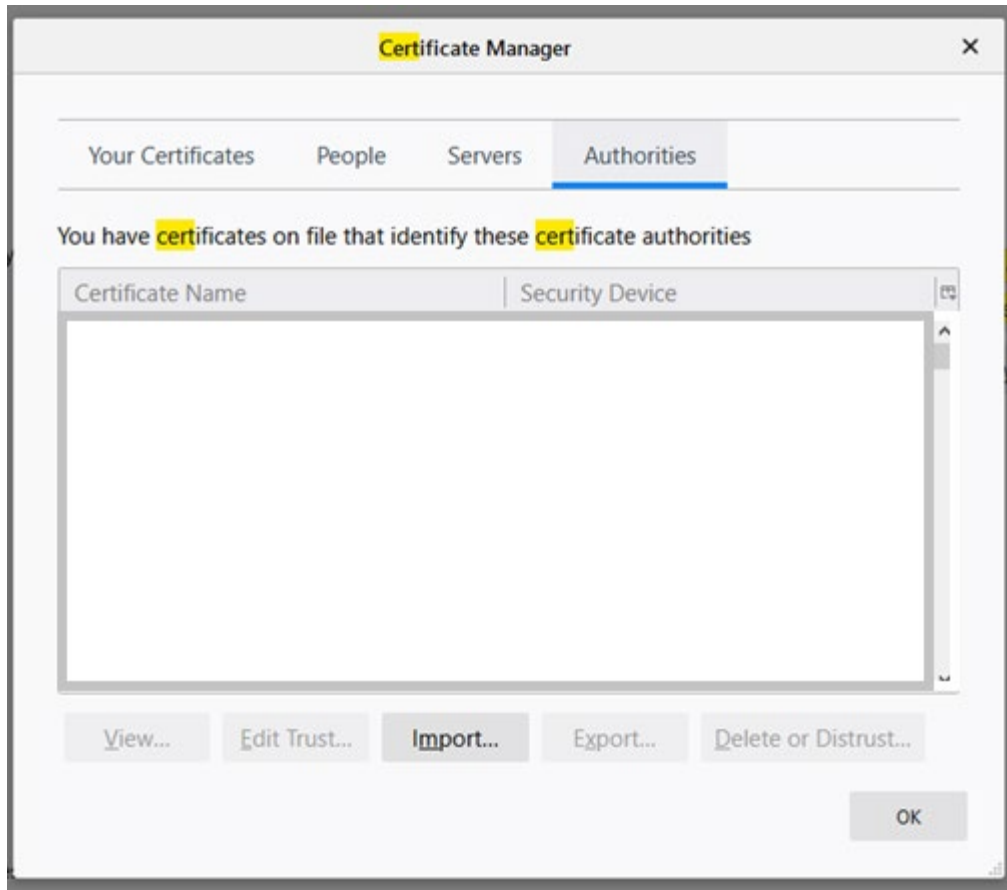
Certificate Manager

×

| Your Certificates | People | Servers | Authorities |
|---|---|---|---|

You have certificates on file that identify these certificate authorities

| Certificate Name | Security Device |
|---|---|

View... Edit Trust... Import... Export... Delete or Distrust...

OK